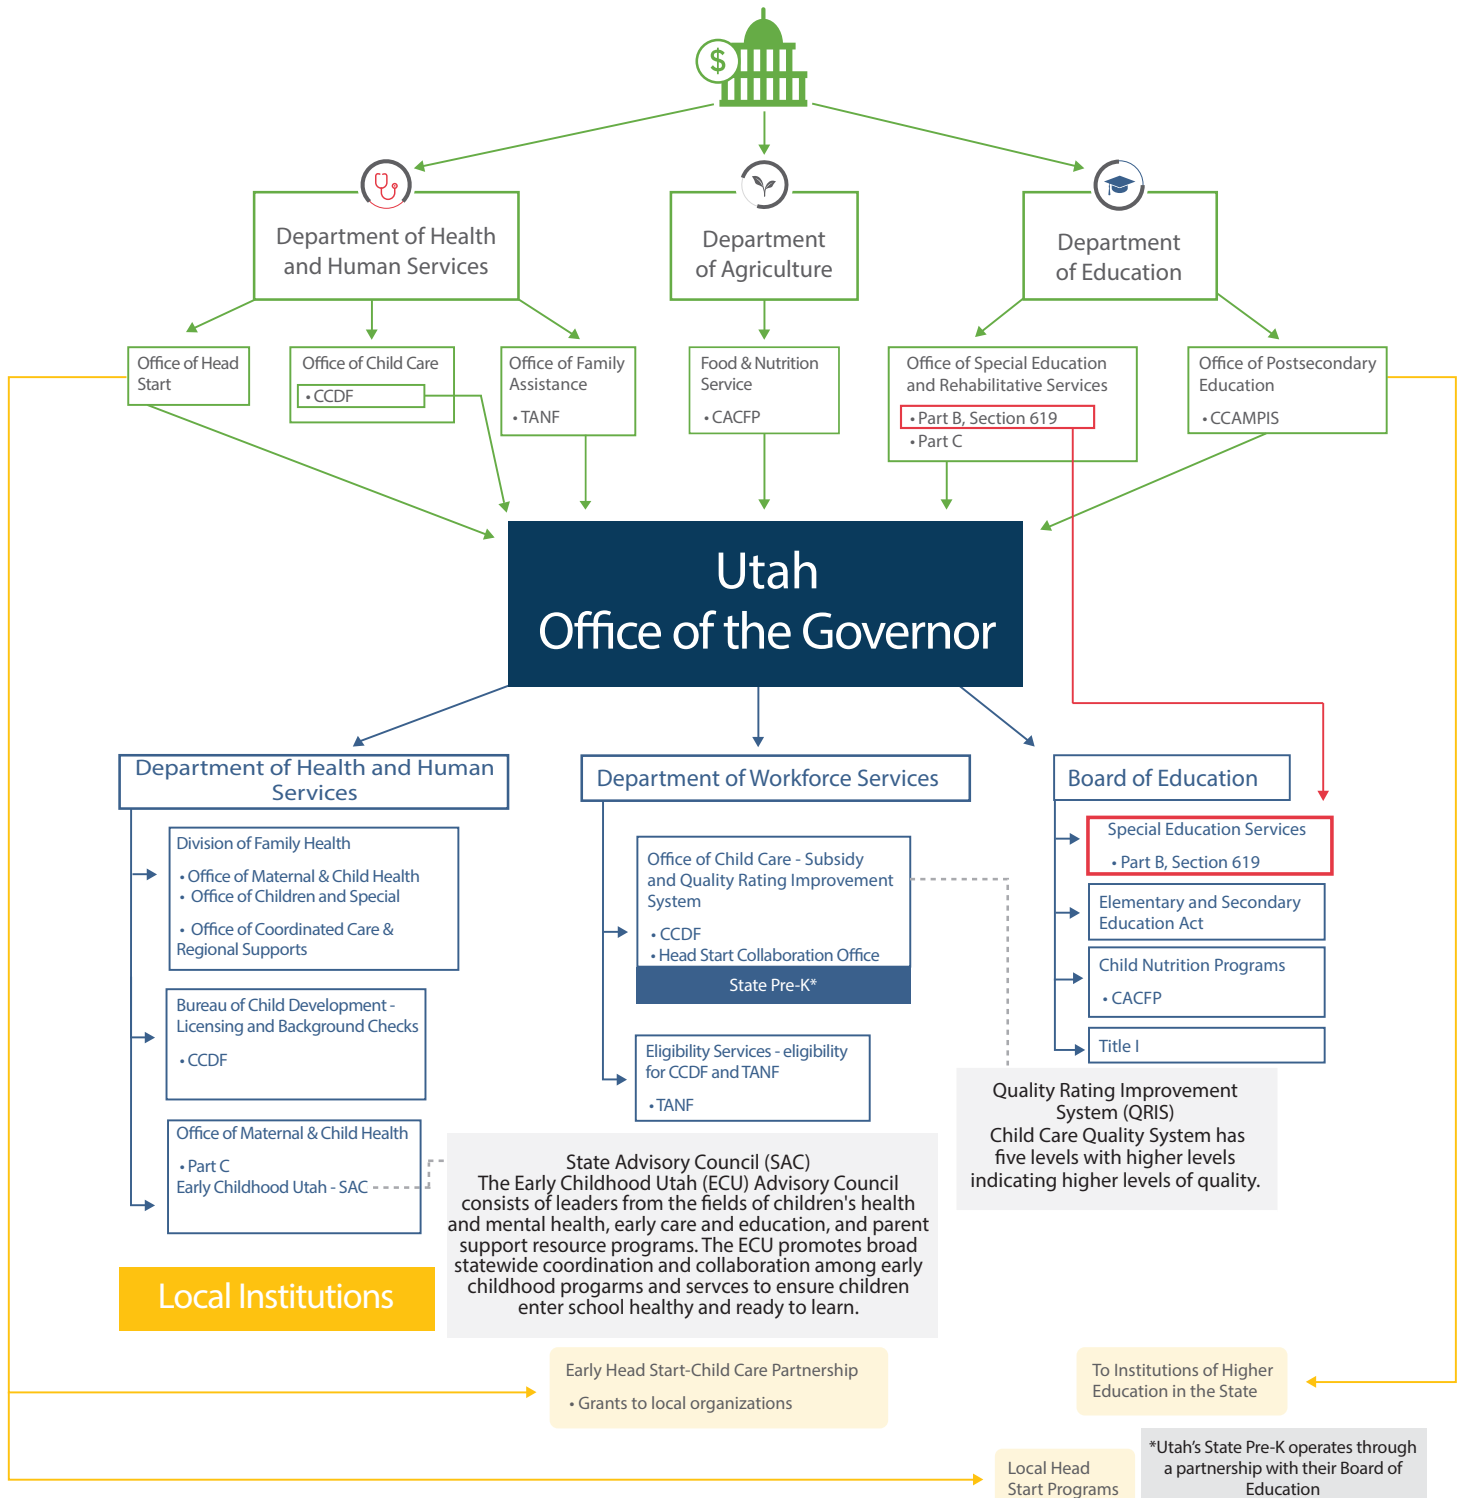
Department of Health and Human Services

Department of Agriculture

Department of Education

Office of Head Start

Office of Child Care
• CCDF

Office of Family Assistance
• TANF

Food & Nutrition Service
• CACFP

Office of Special Education and Rehabilitative Services
• Part B, Section 619
• Part C

Office of Postsecondary Education
• CCAMPIS

Utah
Office of the Governor

Department of Health and Human Services

Department of Workforce Services

Board of Education

Division of Family Health
• Office of Maternal & Child Health
• Office of Children and Special
• Office of Coordinated Care & Regional Supports

Bureau of Child Development - Licensing and Background Checks
• CCDF

Office of Maternal & Child Health
• Part C
Early Childhood Utah - SAC

Office of Child Care - Subsidy and Quality Rating Improvement System
• CCDF
• Head Start Collaboration Office
State Pre-K*

Eligibility Services - eligibility for CCDF and TANF
• TANF

Special Education Services
• Part B, Section 619

Elementary and Secondary Education Act

Child Nutrition Programs
• CACFP

Title I

Quality Rating Improvement System (QRIS)
Child Care Quality System has five levels with higher levels indicating higher levels of quality.

State Advisory Council (SAC)
The Early Childhood Utah (ECU) Advisory Council consists of leaders from the fields of children's health and mental health, early care and education, and parent support resource programs. The ECU promotes broad statewide coordination and collaboration among early childhood progarms and servces to ensure children enter school healthy and ready to learn.

Local Institutions

Early Head Start-Child Care Partnership
• Grants to local organizations

To Institutions of Higher Education in the State

Local Head Start Programs

*Utah's State Pre-K operates through a partnership with their Board of Education